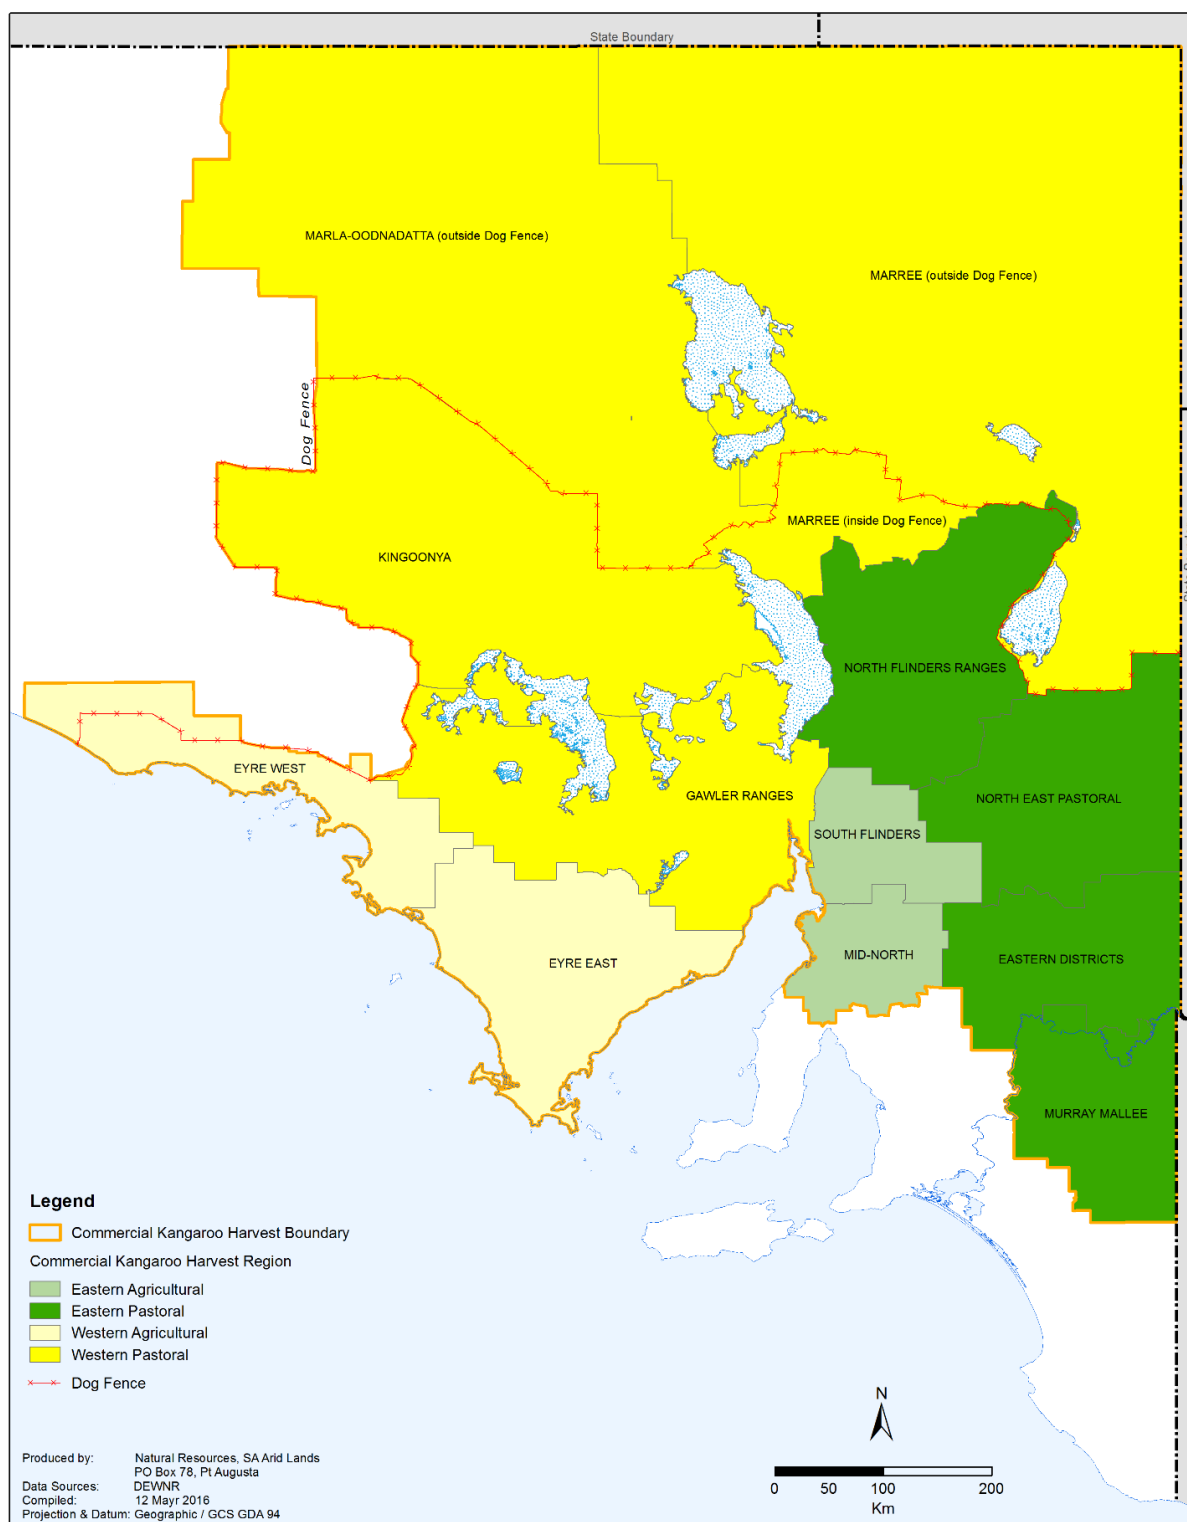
State Boundary

MARLA-OODNADATTA (outside Dog Fence)

MARREE (outside Dog Fence)

Dog Fence

MARREE (inside Dog Fence)

KINGOONYA

NORTH FLINDERS RANGES

EYRE WEST

GAWLER RANGES

NORTH EAST PASTORAL

SOUTH FLINDERS

EYRE EAST

MID-NORTH

EASTERN DISTRICTS

MURRAY MALLEE

Legend

Commercial Kangaroo Harvest Boundary

Commercial Kangaroo Harvest Region

Eastern Agricultural

Eastern Pastoral

Western Agricultural

Western Pastoral

Dog Fence

N

0 50 100 200
Km

Produced by: Natural Resources, SA Arid Lands
PO Box 78, Pt Augusta
Data Sources: DEWNR
Compiled: 12 Mayr 2016
Projection & Datum: Geographic / GCS GDA 94